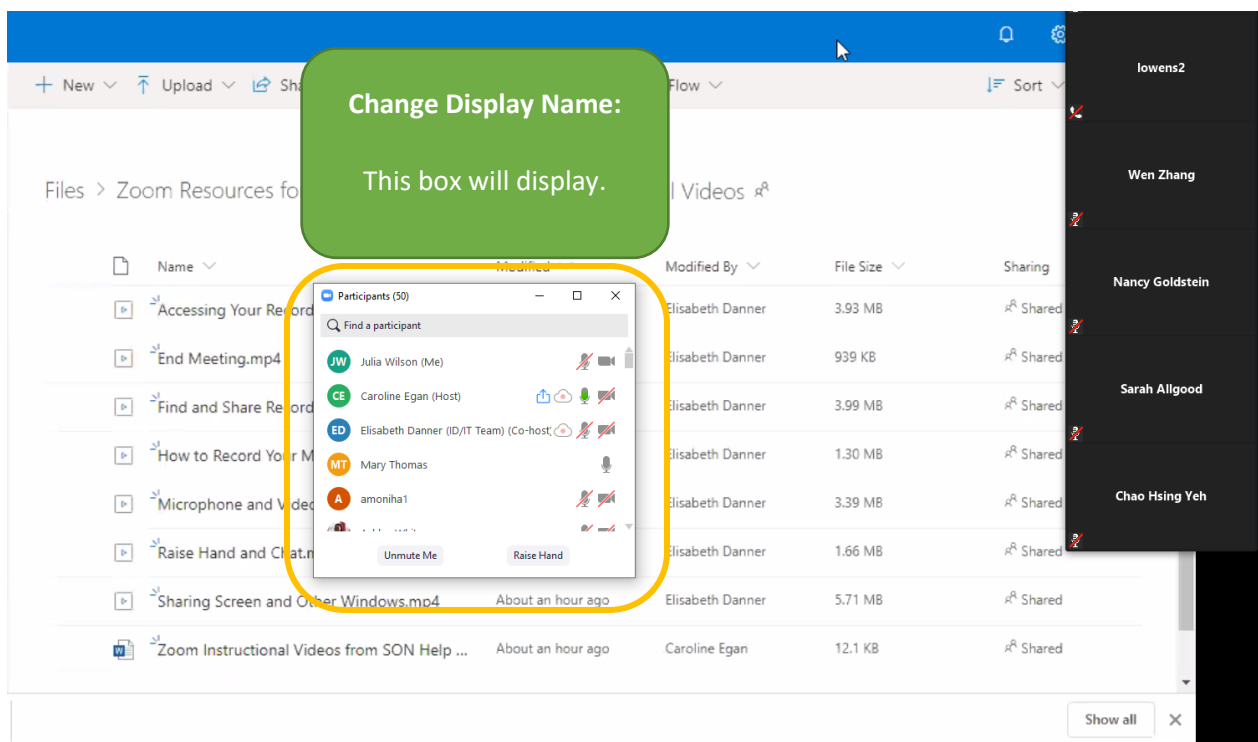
+ New ⌵ Upload ⌵ Sha Flow ⌵ Sort ⌵

Change Display Name:

This box will display.

Files > Zoom Resources fo l Videos

| Name | Modified | Modified By | File Size | Sharing |
|---|---|---|---|---|
| Accessing Your Record | | Elisabeth Danner | 3.93 MB | Shared |
| End Meeting.mp4 | | Elisabeth Danner | 939 KB | Shared |
| Find and Share Record | | Elisabeth Danner | 3.99 MB | Shared |
| How to Record Your M | | Elisabeth Danner | 1.30 MB | Shared |
| Microphone and Vide | | Elisabeth Danner | 3.39 MB | Shared |
| Raise Hand and Chat.m | | Elisabeth Danner | 1.66 MB | Shared |
| Sharing Screen and Other Windows.mp4 | About an hour ago | Elisabeth Danner | 5.71 MB | Shared |
| Zoom Instructional Videos from SON Help ... | About an hour ago | Caroline Egan | 12.1 KB | Shared |

Participants (50)

Find a participant

JW Julia Wilson (Me)
CE Caroline Egan (Host)
ED Elisabeth Danner (ID/IT Team) (Co-host)
MT Mary Thomas
A amoniha1

Unmute Me
Raise Hand

lowens2
Wen Zhang
Nancy Goldstein
Sarah Allgood
Chao Hsing Yeh

Show all